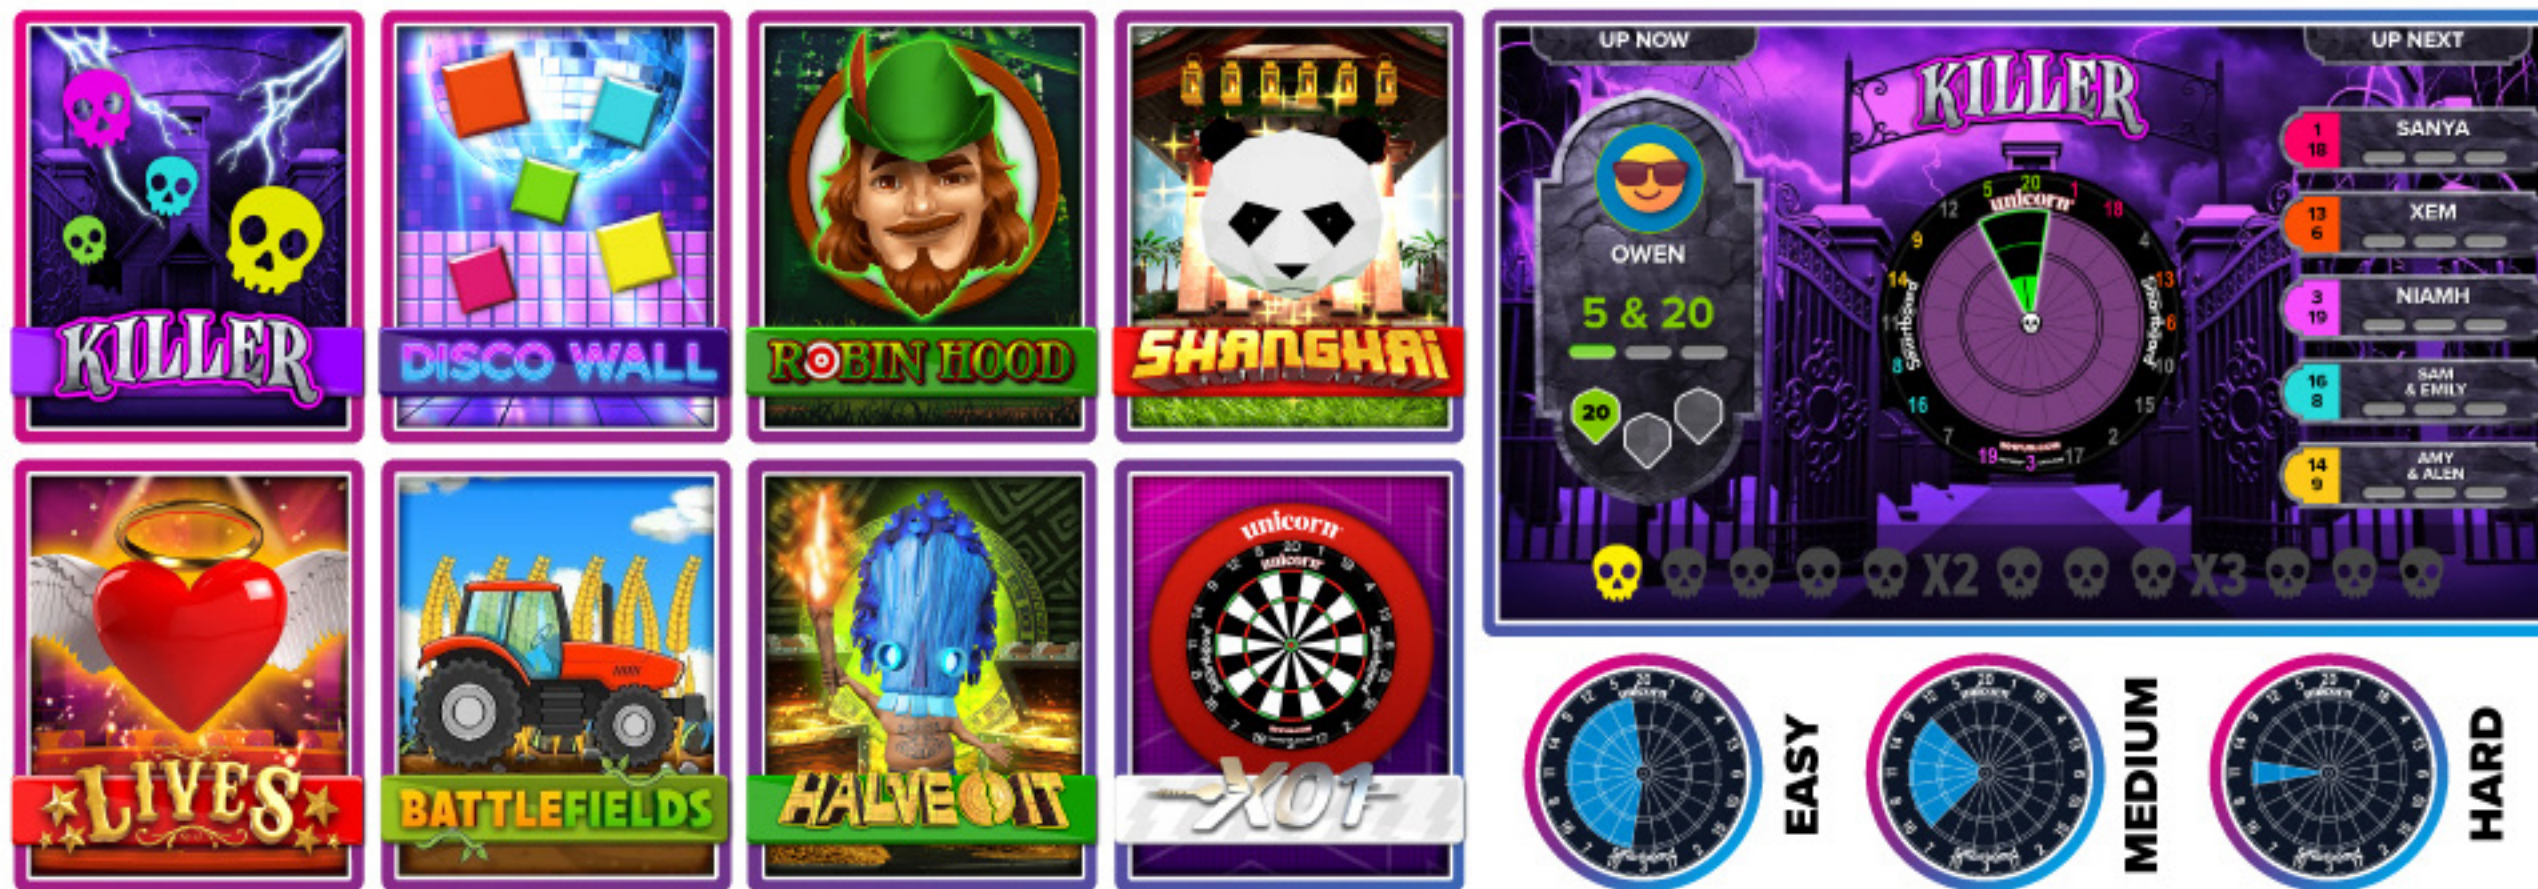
KILLER

DISCO WALL

ROBIN HOOD

SHANGHAI

LIVES

BATTLEFIELDS

HALVE IT

unicorn

X01

UP NOW

UP NEXT

KILLER

OWEN

5 & 20

20

1
18
SANYA

13
6
XEM

3
19
NIAMH

16
8
SAM & EMILY

14
9
AMY & ALEN

unicorn

X2

X3

EASY

MEDIUM

HARD